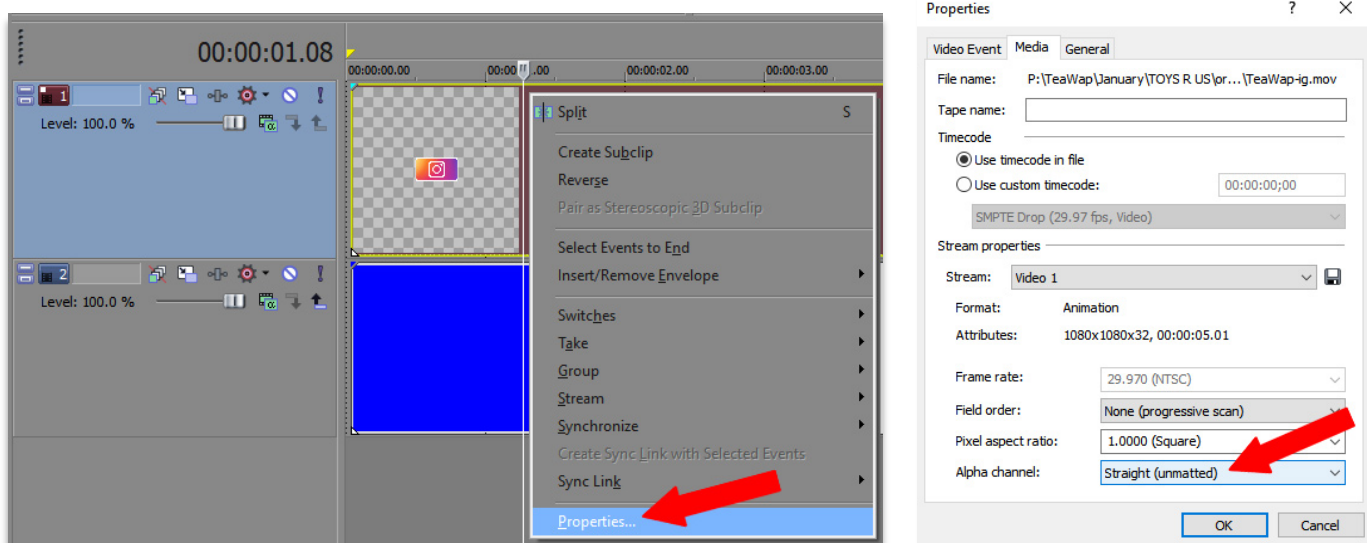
00:00:01.08

00:00:00.00
00:00:01.00
00:00:02.00
00:00:03.00

1
Level: 100.0 %

2
Level: 100.0 %

Split S
Create Subclip
Reverse
Pair as Stereoscopic 3D Subclip
Select Events to End
Insert/Remove Envelope
Switches
Take
Group
Stream
Synchronize
Create Sync Link with Selected Events
Sync Link
Properties...

Properties ? X

Video Event Media General

File name: P:\TeaWap\January\TOYS R US\or...\TeaWap-ig.mov
Tape name:
Timecode
Use timecode in file
Use custom timecode: 00:00:00;00
SMPTE Drop (29.97 fps, Video)
Stream properties
Stream: Video 1
Format: Animation
Attributes: 1080x1080x32, 00:00:05.01
Frame rate: 29.970 (NTSC)
Field order: None (progressive scan)
Pixel aspect ratio: 1.0000 (Square)
Alpha channel: Straight (unmatted)

OK Cancel